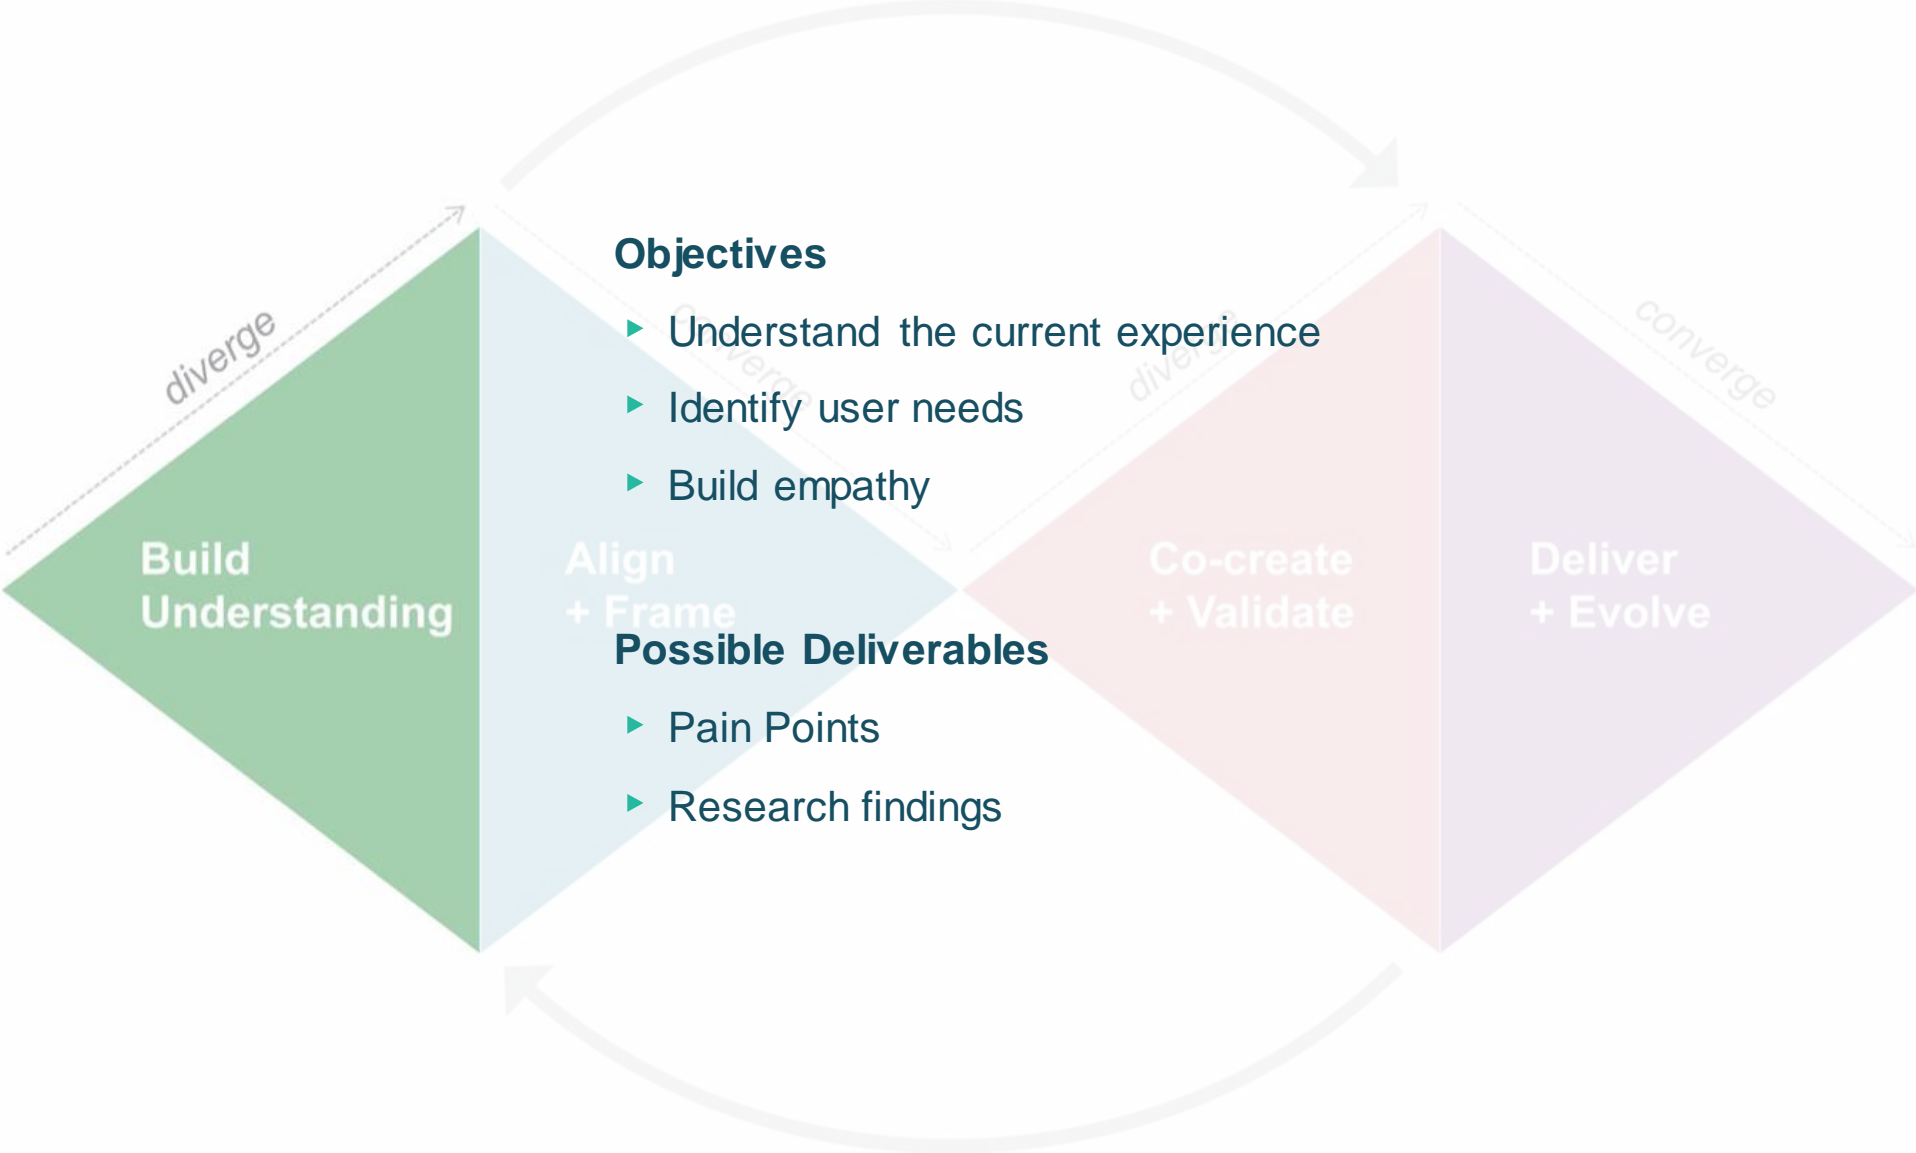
diverge

Build Understanding

Objectives

Understand the current experience

Identify user needs

Build empathy

Align + Frame

converge

diverge

converge

Co-create + Validate

Deliver + Evolve

Possible Deliverables

Pain Points

Research findings